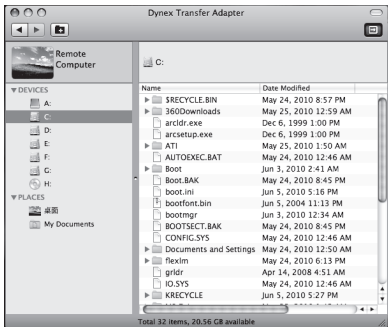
Dynex Transfer Adapter

Remote Computer

C:

▼DEVICES
A:
C:
D:
E:
F:
G:
H:
▼PLACES
桌面
My Documents

| Name | Date Modified |
|---|---|
| $RECYCLE.BIN | May 24, 2010 8:57 PM |
| 360Downloads | May 25, 2010 12:59 AM |
| arcldr.exe | Dec 6, 1999 1:00 PM |
| arcsetup.exe | Dec 6, 1999 1:00 PM |
| ATI | May 25, 2010 1:50 AM |
| AUTOEXEC.BAT | May 24, 2010 12:46 AM |
| Boot | Jun 3, 2010 2:41 AM |
| Boot.BAK | May 24, 2010 8:45 PM |
| boot.ini | Jun 5, 2010 5:16 PM |
| bootfont.bin | Jun 5, 2004 11:13 PM |
| bootmgr | Jun 3, 2010 12:34 AM |
| BOOTSECT.BAK | May 24, 2010 8:45 PM |
| CONFIG.SYS | May 24, 2010 12:46 AM |
| Documents and Settings | May 24, 2010 12:50 AM |
| flexlm | May 24, 2010 6:13 PM |
| grldr | Apr 14, 2008 4:51 AM |
| IO.SYS | May 24, 2010 12:46 AM |
| KRECYCLE | Jun 5, 2010 5:27 PM |

Total 32 items, 20.56 GB available